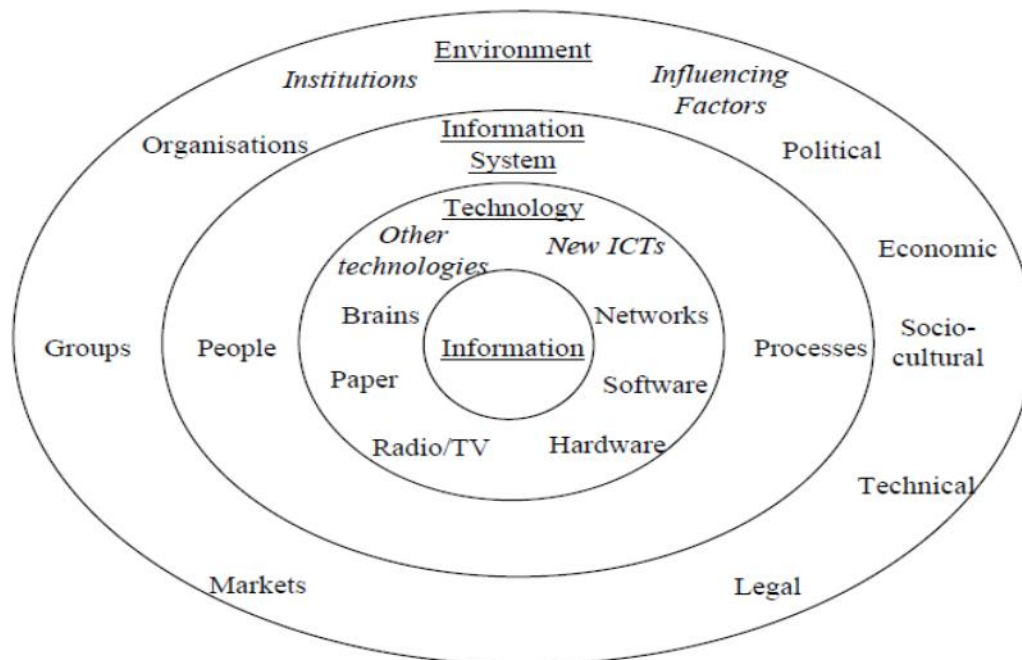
Environment
Institutions
Influencing Factors
Organisations
Political
Information System
Technology
Other technologies
New ICTs
Economic
Brains
Networks
Groups
People
Information
Processes
Socio-cultural
Paper
Software
Radio/TV
Hardware
Technical
Markets
Legal